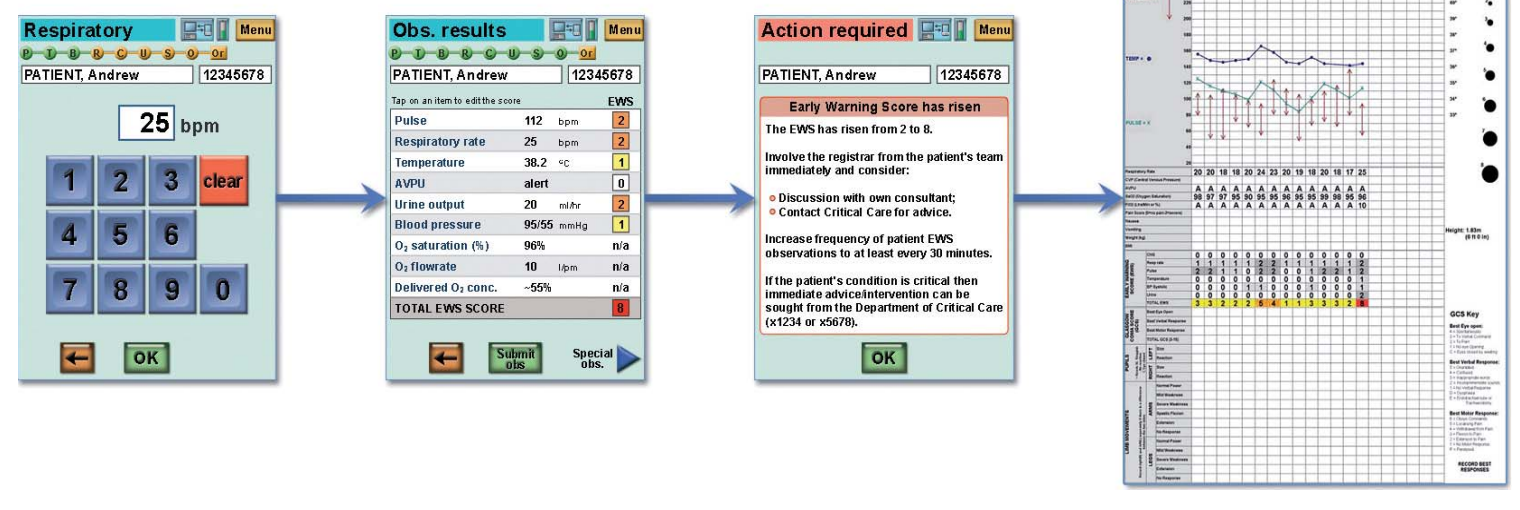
Respiratory Menu
P T B R C U S O Or
PATIENT, Andrew 12345678
25 bpm
1 2 3 clear
4 5 6
7 8 9 0
OK

Obs. results Menu
P T B R C U S O Or
PATIENT, Andrew 12345678
Tap on an item to edit the score EWS

| | | | |
|---|---|---|---|
| Pulse | 112 | bpm | 2 |
| Respiratory rate | 25 | bpm | 2 |
| Temperature | 38.2 | °C | 1 |
| AVPU | alert | | 0 |
| Urine output | 20 | ml/hr | 2 |
| Blood pressure | 95/55 | mmHg | 1 |
| $O_2$ saturation (%) | 96% | | n/a |
| $O_2$ flowrate | 10 | l/pm | n/a |
| Delivered $O_2$ conc. | ~55% | | n/a |
| TOTAL EWS SCORE | | | 8 |

Submit obs
Special obs.

Action required Menu
PATIENT, Andrew 12345678
Early Warning Score has risen
The EWS has risen from 2 to 8.

Involve the registrar from the patient's team immediately and consider:

Discussion with own consultant;
Contact Critical Care for advice.

Increase frequency of patient EWS observations to at least every 30 minutes.

If the patient's condition is critical then immediate advice/intervention can be sought from the Department of Critical Care (x1234 or x5678).

OK

TEMP • ●
PULSE • X
Respiratory Rate 20 20 18 18 20 24 23 20 19 18 20 18 17 25
AVPU A A A A A A A A A A A A A A
98 97 97 95 90 95 95 96 95 95 99 98 95 96
A A A A A A A A A A A A A 10
EARLY WARNING SCORE (EWS)
TOTAL EWS 3 3 2 2 2 6 4 1 1 3 3 3 2 8
Height: 1.83m
GCS Key
Best Eye open:
Best Verbal Response:
Best Motor Response:
RECORD BEST RESPONSES
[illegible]